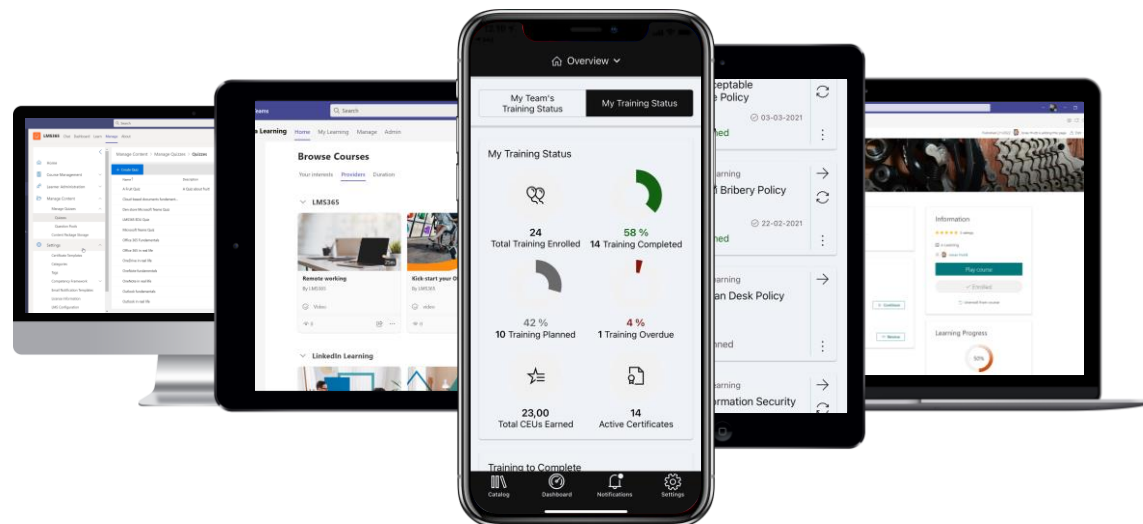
Overview

My Team's Training Status

My Training Status

My Training Status

24
Total Training Enrolled

58 %
14 Training Completed

42 %
10 Training Planned

4 %
1 Training Overdue

23,00
Total CEUs Earned

14
Active Certificates

Training to Complete

Catalog

Dashboard

Notifications

Settings

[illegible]ceptable
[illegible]e Policy
03-03-2021
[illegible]ned

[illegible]arning
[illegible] Bribery Policy
22-02-2021
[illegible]ned

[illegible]arning
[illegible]an Desk Policy
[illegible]nned

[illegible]arning
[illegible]ormation Security

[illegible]eams
Search
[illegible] Learning
Home
My Learning
Manage
Admin

Browse Courses
Your interests
Providers
Duration

LMS365

Remote working
By LMS365
Video

Kick-start your O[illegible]
Video

LinkedIn Learning

LMS365
Home
Course Management
Learner Administration
Manage Content
Manage Quizzes
Settings

Manage Content > Manage Quizzes > Quizzes

Information
Play Course
Enrolled
Learning Progress
50%